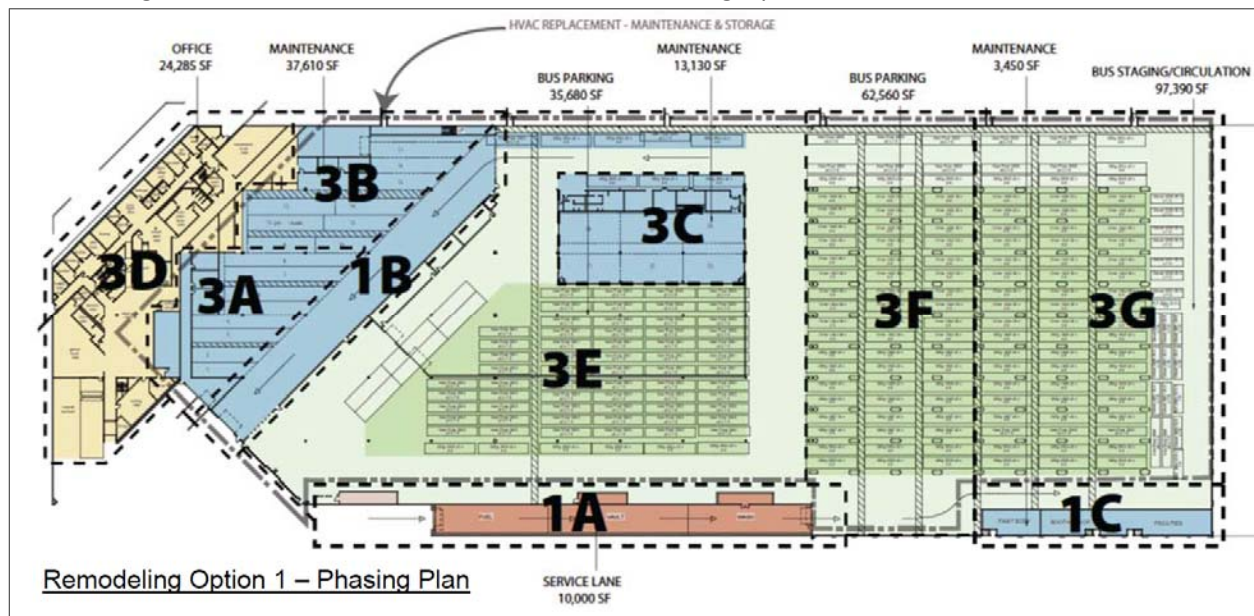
HVAC REPLACEMENT - MAINTENANCE & STORAGE

OFFICE
24,285 SF

MAINTENANCE
37,610 SF

BUS PARKING
35,680 SF

MAINTENANCE
13,130 SF

BUS PARKING
62,560 SF

MAINTENANCE
3,450 SF

BUS STAGING/CIRCULATION
97,390 SF

3B

3C

3D

3A

1B

3F

3G

3E

1A

1C

Remodeling Option 1 – Phasing Plan

SERVICE LANE
10,000 SF